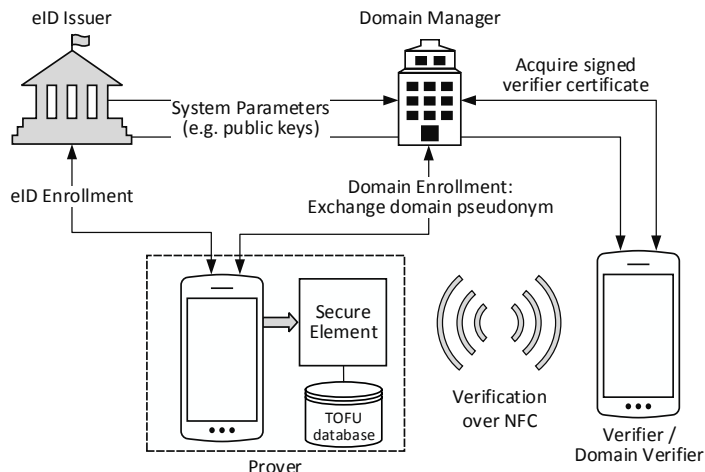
eID Issuer

Domain Manager

Acquire signed verifier certificate

System Parameters (e.g. public keys)

eID Enrollment

Domain Enrollment: Exchange domain pseudonym

Secure Element

TOFU database

Verification over NFC

Prover

Verifier / Domain Verifier